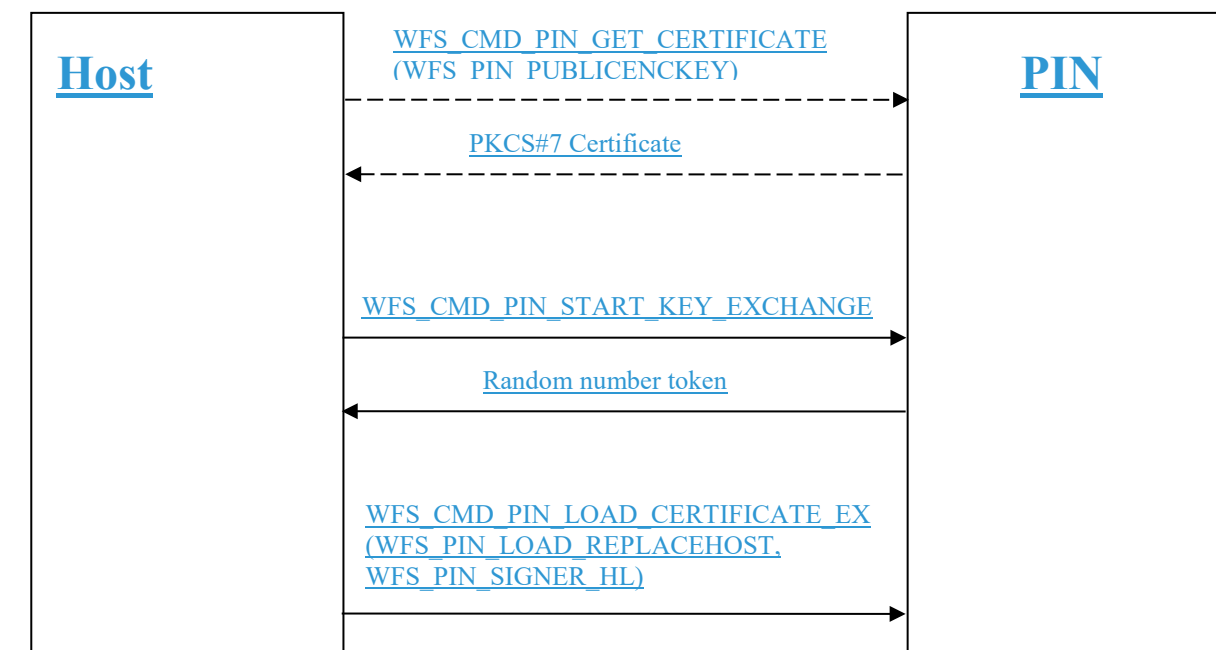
Host

WFS_CMD_PIN_GET_CERTIFICATE (WFS_PIN_PUBLICENCKEY)

PIN

PKCS#7 Certificate

WFS_CMD_PIN_START_KEY_EXCHANGE

Random number token

WFS_CMD_PIN_LOAD_CERTIFICATE_EX (WFS_PIN_LOAD_REPLACEHOST, WFS_PIN_SIGNER_HL)